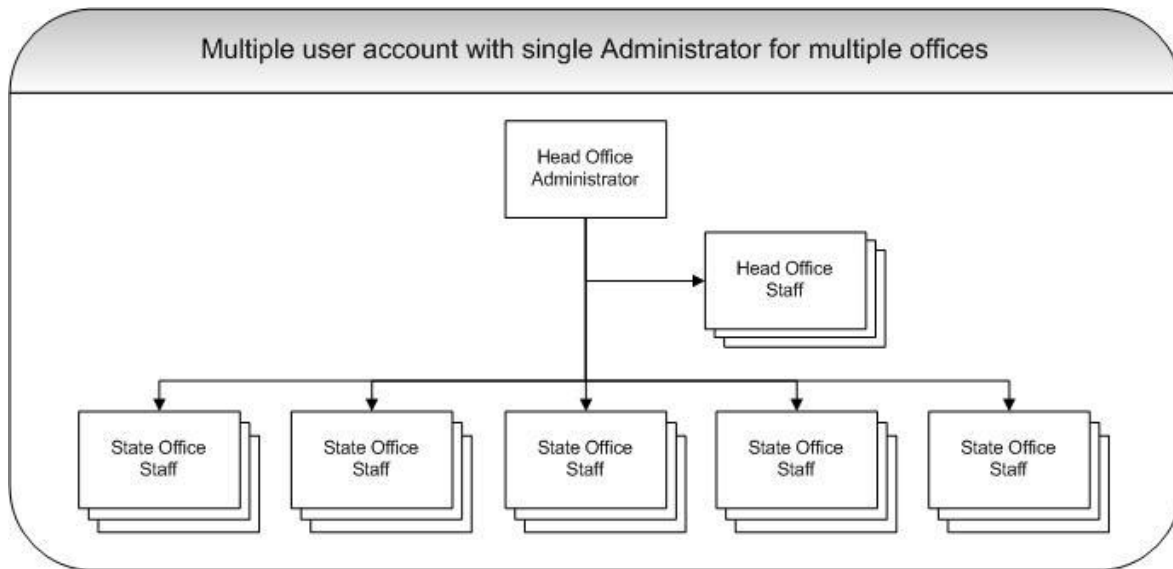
Multiple user account with single Administrator for multiple offices

Head Office Administrator

Head Office Staff

State Office Staff

State Office Staff

State Office Staff

State Office Staff

State Office Staff